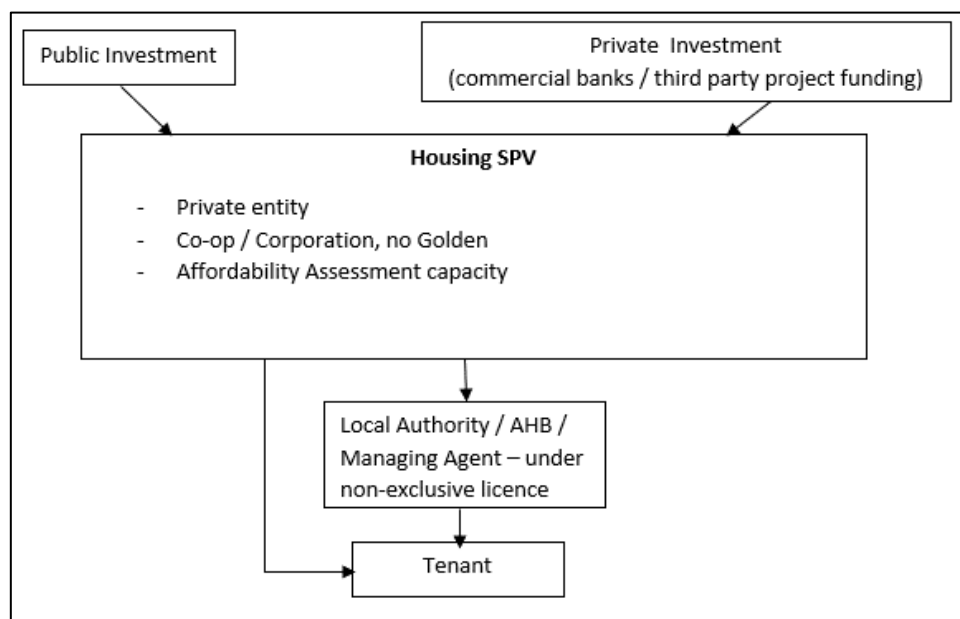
Public Investment

Private Investment
(commercial banks / third party project funding)

Housing SPV

- Private entity
- Co-op / Corporation, no Golden
- Affordability Assessment capacity

Local Authority / AHB / Managing Agent – under non-exclusive licence

Tenant